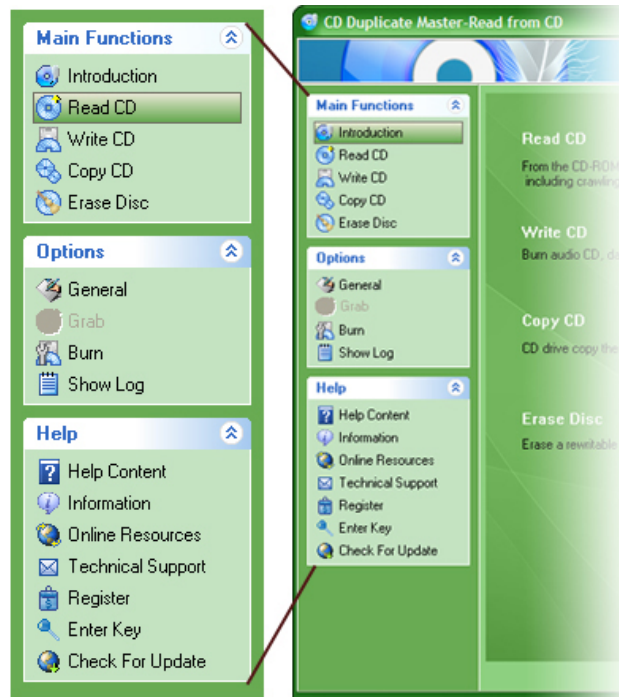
Main Functions

Introduction

Read CD

Write CD

Copy CD

Erase Disc

Options

General

Grab

Burn

Show Log

Help

Help Content

Information

Online Resources

Technical Support

Register

Enter Key

Check For Update

CD Duplicate Master-Read from CD

Main Functions

Introduction

Read CD

Write CD

Copy CD

Erase Disc

Options

General

Grab

Burn

Show Log

Help

Help Content

Information

Online Resources

Technical Support

Register

Enter Key

Check For Update

Read CD

From the CD-ROM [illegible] including crawling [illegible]

Write CD

Burn audio CD, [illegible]

Copy CD

CD drive copy the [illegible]

Erase Disc

Erase a rewritable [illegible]